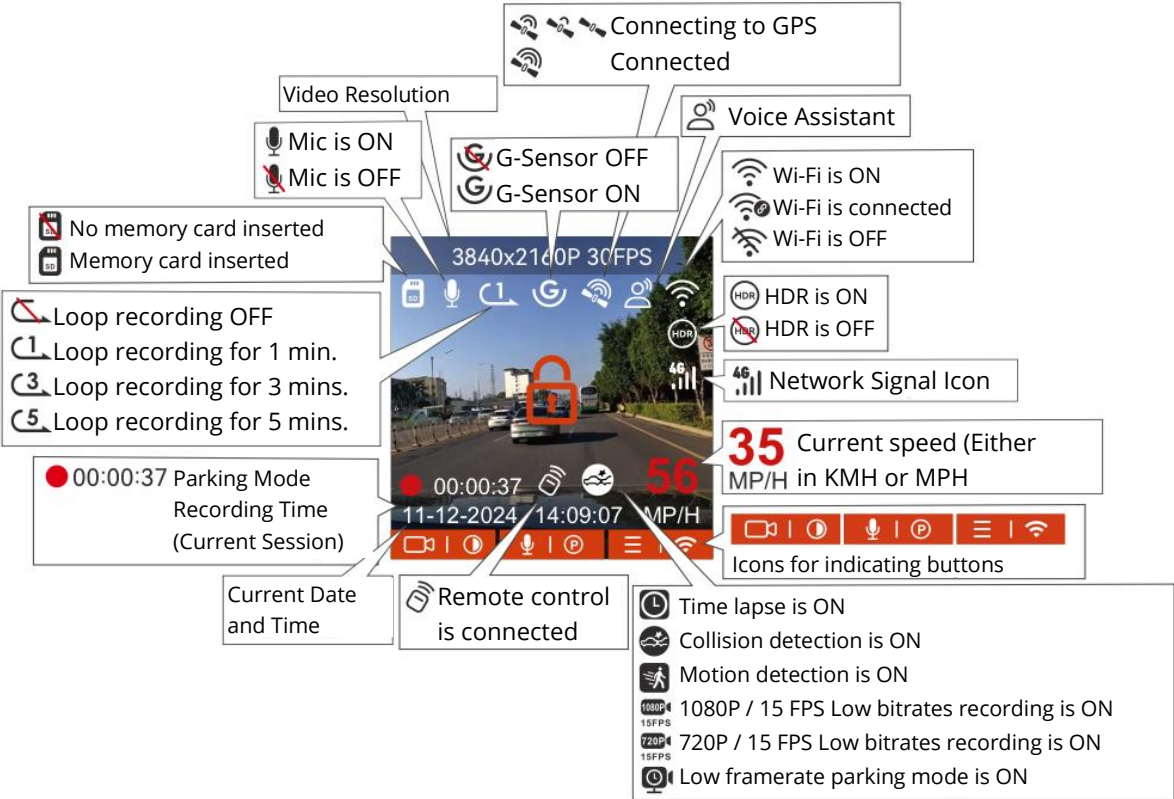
Connecting to GPS
Connected

Video Resolution

Voice Assistant

Mic is ON
Mic is OFF

G-Sensor OFF
G-Sensor ON

Wi-Fi is ON
Wi-Fi is connected
Wi-Fi is OFF

No memory card inserted
Memory card inserted

3840x2160P 30FPS

Loop recording OFF
Loop recording for 1 min.
Loop recording for 3 mins.
Loop recording for 5 mins.

HDR is ON
HDR is OFF

HDR

4G

Network Signal Icon

35 MP/H Current speed (Either in KMH or MPH

00:00:37 Parking Mode Recording Time (Current Session)

00:00:37

56

11-12-2024 14:09:07 MP/H

Icons for indicating buttons

Current Date and Time

Remote control is connected

Time lapse is ON
Collision detection is ON
Motion detection is ON
1080P 15FPS 1080P / 15 FPS Low bitrates recording is ON
720P 15FPS 720P / 15 FPS Low bitrates recording is ON
Low framerate parking mode is ON